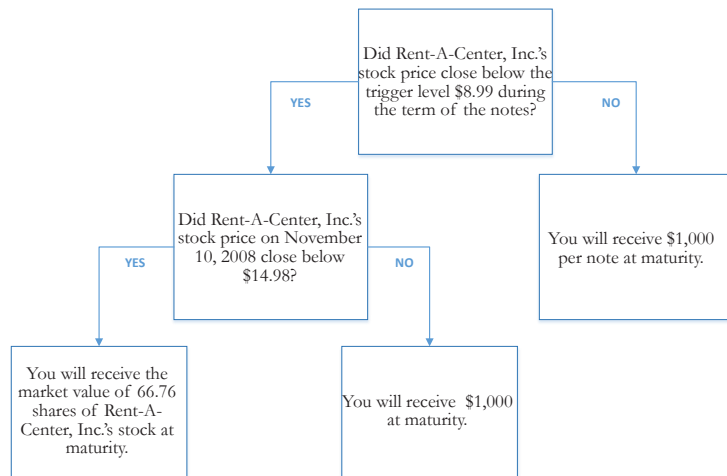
Did Rent-A-Center, Inc.'s stock price close below the trigger level $8.99 during the term of the notes?

YES

NO

Did Rent-A-Center, Inc.'s stock price on November 10, 2008 close below $14.98?

YES

NO

You will receive $1,000 per note at maturity.

You will receive the market value of 66.76 shares of Rent-A-Center, Inc.'s stock at maturity.

You will receive $1,000 at maturity.